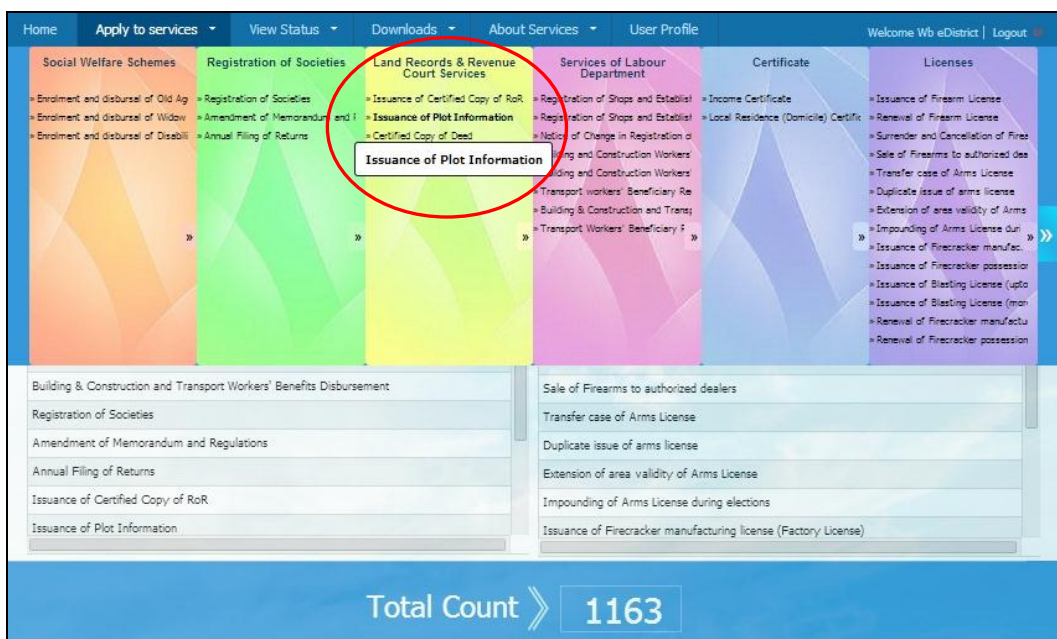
Home | Apply to services | View Status | Downloads | About Services | User Profile | Welcome Wb eDistrict | Logout

Social Welfare Schemes
» Enrolment and disbursal of Old Ag
» Enrolment and disbursal of Widow
» Enrolment and disbursal of Disabili
»

Registration of Societies
» Registration of Societies
» Amendment of Memorandum and I
» Annual Filing of Returns
»

Land Records & Revenue Court Services
» Issuance of Certified Copy of RoR
» Issuance of Plot Information
» Certified Copy of Deed
Issuance of Plot Information
»

Services of Labour Department
» Registration of Shops and Establist
» Registration of Shops and Establist
» Notice of Change in Registration of
» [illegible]ding and Construction Workers'
» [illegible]ding and Construction Workers'
» Transport workers' Beneficiary Re
» Building & Construction and Transp
» Transport Workers' Beneficiary F
»

Certificate
» Income Certificate
» Local Residence (Domicile) Certific
»

Licenses
» Issuance of Firearm License
» Renewal of Firearm License
» Surrender and Cancellation of Firea
» Sale of Firearms to authorized dea
» Transfer case of Arms License
» Duplicate issue of arms license
» Extension of area validity of Arms
» Impounding of Arms License duri
» Issuance of Firecracker manufac.
» Issuance of Firecracker possessior
» Issuance of Blasting License (upto
» Issuance of Blasting License (mor
» Renewal of Firecracker manufactu
» Renewal of Firecracker possession
»

Building & Construction and Transport Workers' Benefits Disbursement
Registration of Societies
Amendment of Memorandum and Regulations
Annual Filing of Returns
Issuance of Certified Copy of RoR
Issuance of Plot Information

Sale of Firearms to authorized dealers
Transfer case of Arms License
Duplicate issue of arms license
Extension of area validity of Arms License
Impounding of Arms License during elections
Issuance of Firecracker manufacturing license (Factory License)

Total Count 1163